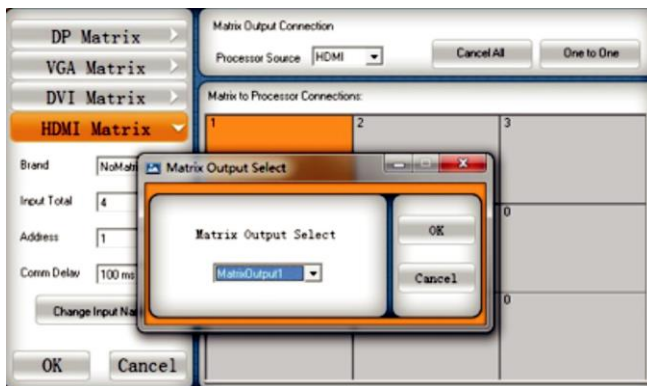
DP Matrix
VGA Matrix
DVI Matrix
HDMI Matrix
Brand NoMatri
Input Total 4
Address 1
Comm Delay 100 ms
Change Input Na
OK Cancel

Matrix Output Connection
Processor Source HDMI
Cancel All
One to One
Matrix to Processor Connections:
1
2
3
0
0

Matrix Output Select
Matrix Output Select
MatrixOutput1
OK
Cancel